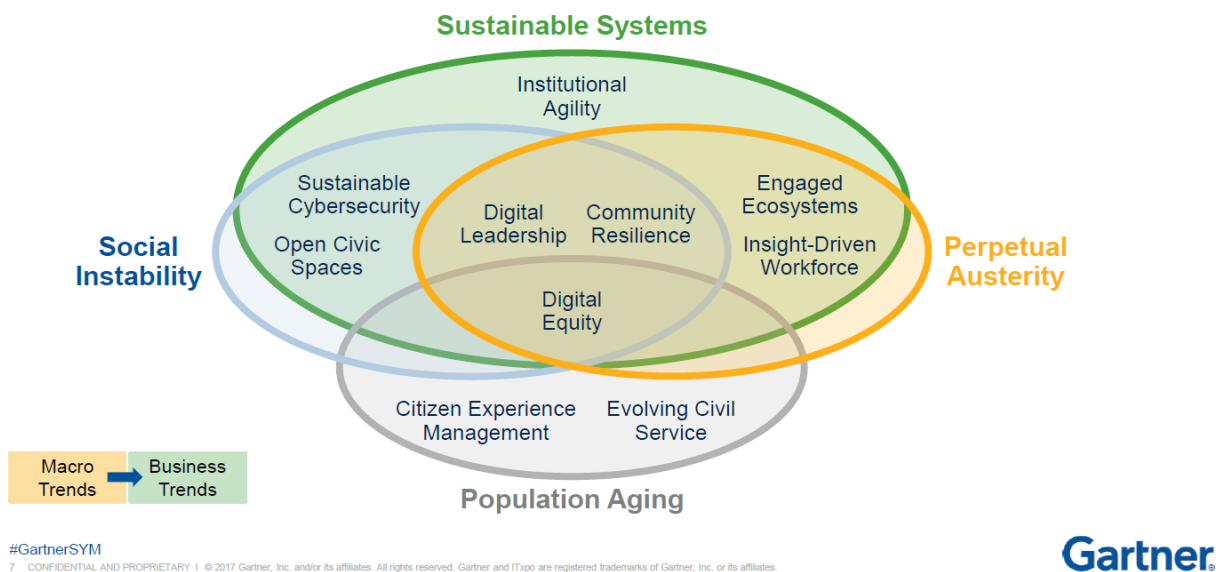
Sustainable Systems

Institutional Agility

Sustainable Cybersecurity

Open Civic Spaces

Digital Leadership

Community Resilience

Engaged Ecosystems

Insight-Driven Workforce

Social Instability

Perpetual Austerity

Digital Equity

Citizen Experience Management

Evolving Civil Service

Macro Trends

Business Trends

Population Aging

#GartnerSYM

7 CONFIDENTIAL AND PROPRIETARY I © 2017 Gartner, Inc. and/or its affiliates. All rights reserved. Gartner and ITxpo are registered trademarks of Gartner, Inc. or its affiliates.

Gartner®